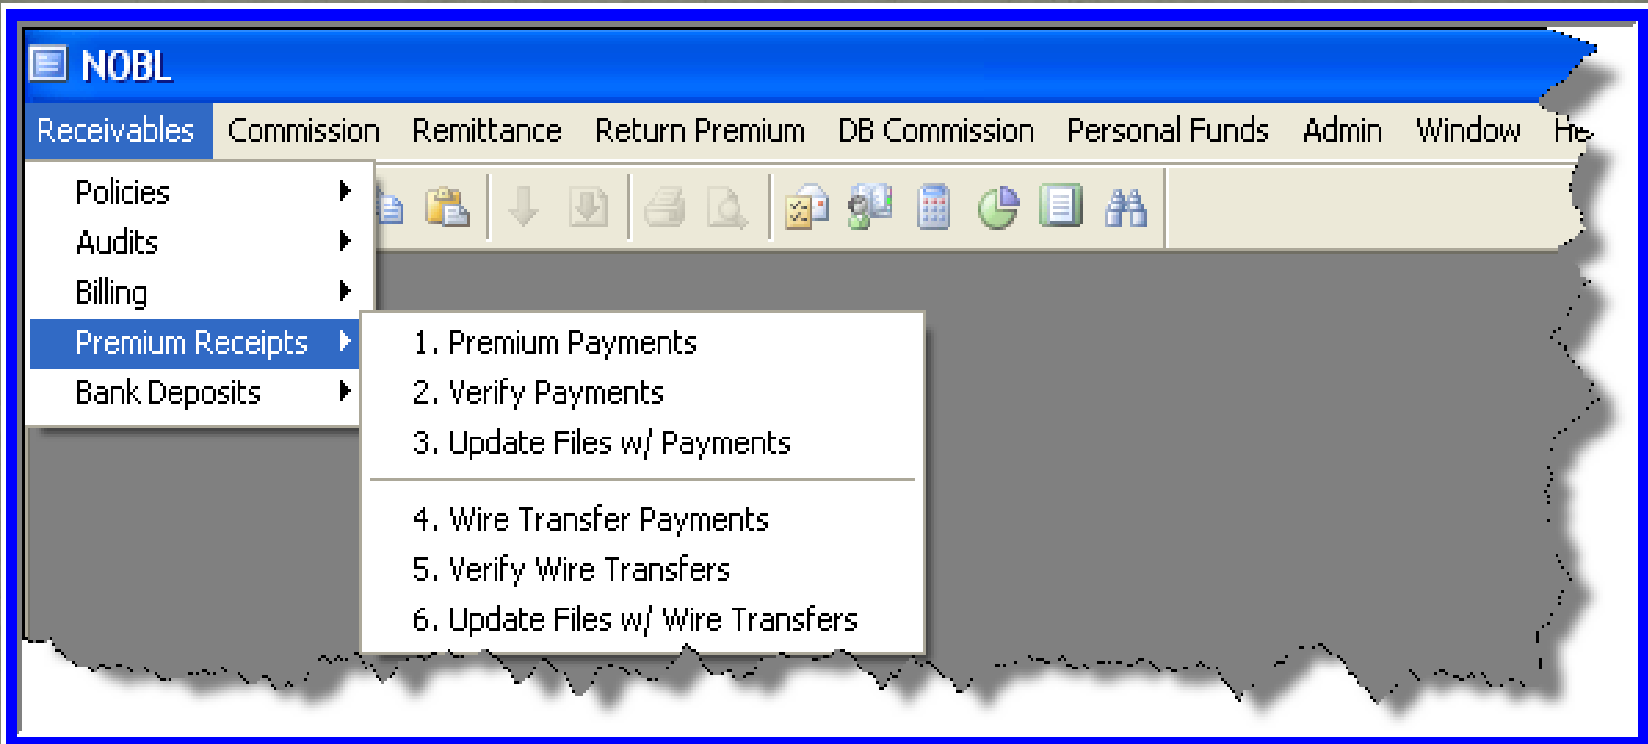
NOBL

Receivables Commission Remittance Return Premium DB Commission Personal Funds Admin Window He

Policies
Audits
Billing
Premium Receipts
Bank Deposits

1. Premium Payments
2. Verify Payments
3. Update Files w/ Payments
4. Wire Transfer Payments
5. Verify Wire Transfers
6. Update Files w/ Wire Transfers